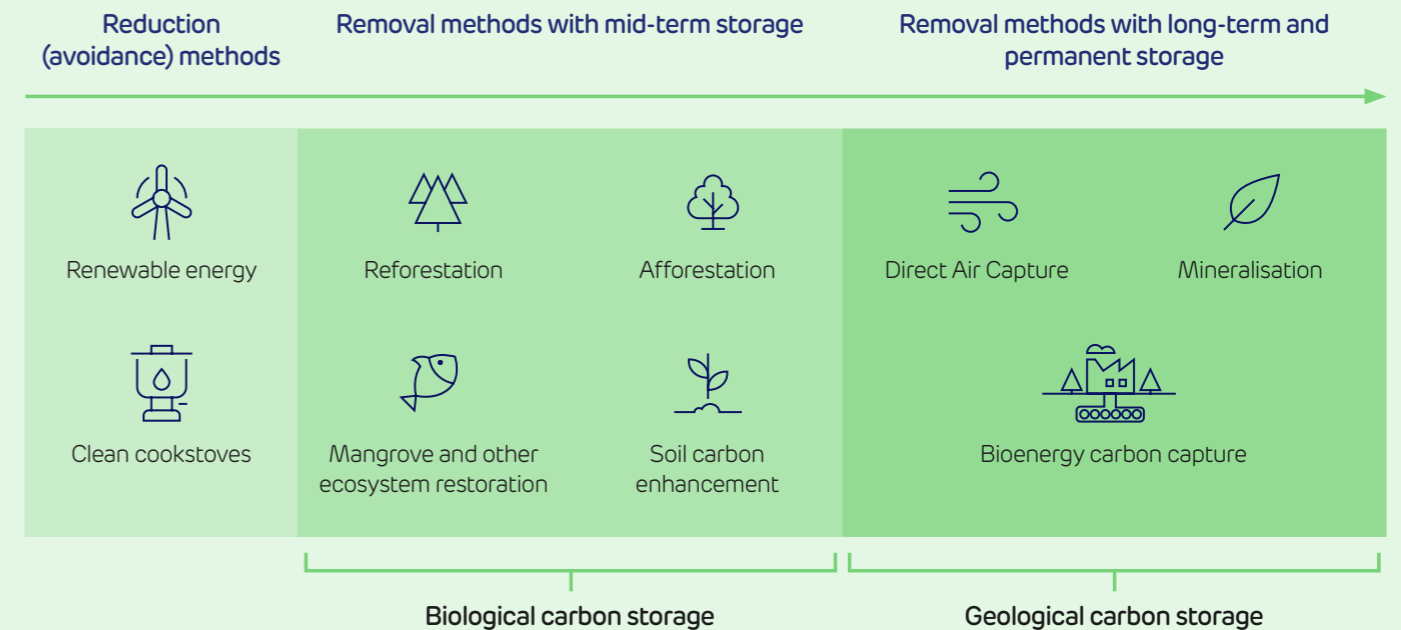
Reduction (avoidance) methods

Removal methods with mid-term storage

Removal methods with long-term and permanent storage

Renewable energy

Reforestation

Afforestation

Direct Air Capture

Mineralisation

Clean cookstoves

Mangrove and other ecosystem restoration

Soil carbon enhancement

Bioenergy carbon capture

Biological carbon storage

Geological carbon storage